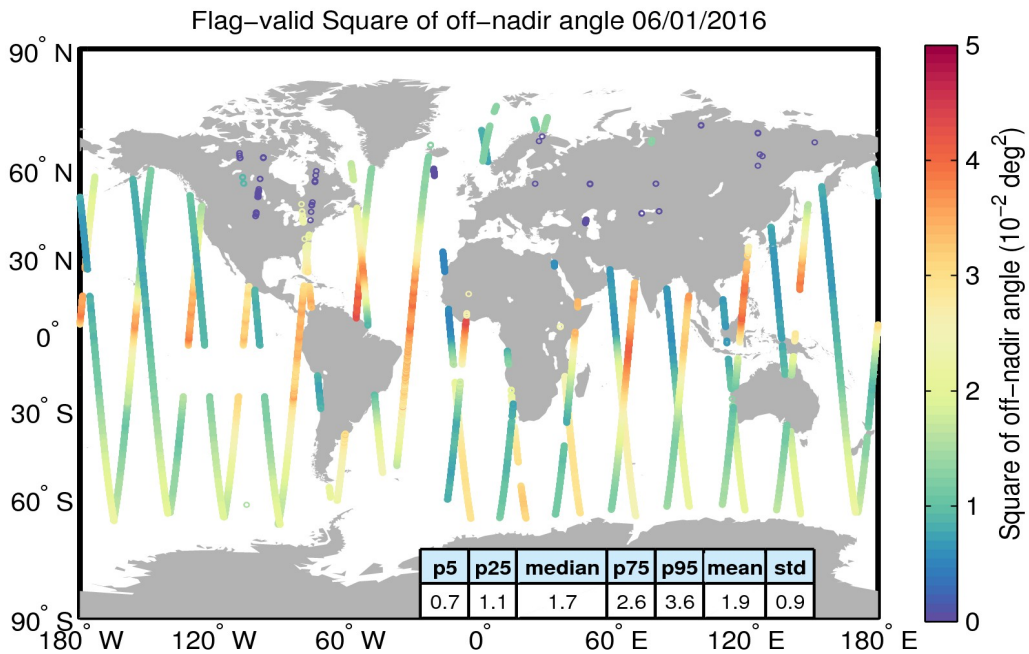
Flag-valid Square of off-nadir angle 06/01/2016

90° N
60° N
30° N
0°
30° S
60° S
90° S

180° W 120° W 60° W 0° 60° E 120° E 180° E

| p5 | p25 | median | p75 | p95 | mean | std |
|---|---|---|---|---|---|---|
| 0.7 | 1.1 | 1.7 | 2.6 | 3.6 | 1.9 | 0.9 |

5
4
3
2
1
0

Square of off-nadir angle ($10^{-2}$ deg$^2$)